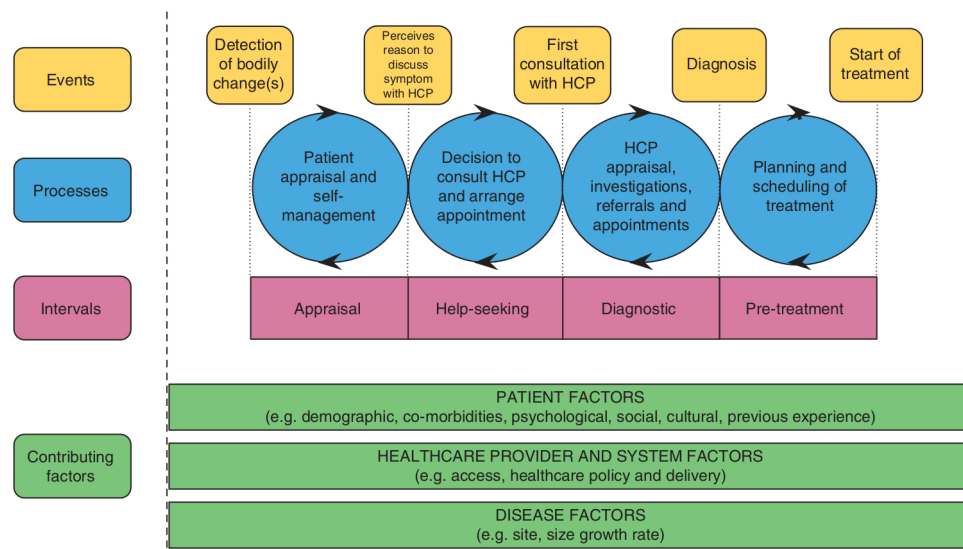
Events

Detection of bodily change(s)

Perceives reason to discuss symptom with HCP

First consultation with HCP

Diagnosis

Start of treatment

Processes

Patient appraisal and self-management

Decision to consult HCP and arrange appointment

HCP appraisal, investigations, referrals and appointments

Planning and scheduling of treatment

Intervals

Appraisal

Help-seeking

Diagnostic

Pre-treatment

Contributing factors

PATIENT FACTORS
(e.g. demographic, co-morbidities, psychological, social, cultural, previous experience)

HEALTHCARE PROVIDER AND SYSTEM FACTORS
(e.g. access, healthcare policy and delivery)

DISEASE FACTORS
(e.g. site, size growth rate)